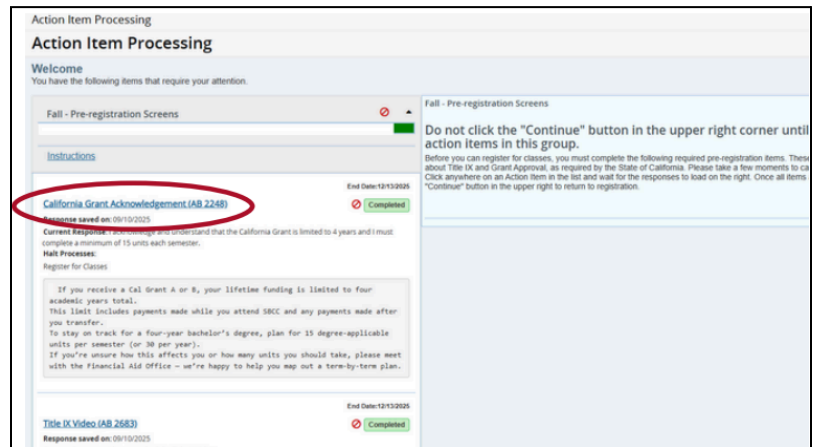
Action Item Processing

Action Item Processing

Welcome
You have the following items that require your attention.

Fall - Pre-registration Screens

Instructions

End Date:12/13/2025

California Grant Acknowledgement (AB 2248)

Completed

Response saved on: 09/10/2025

Current Response: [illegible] acknowledge and understand that the California Grant is limited to 4 years and I must complete a minimum of 15 units each semester.

Halt Processes:

Register for Classes

If you receive a Cal Grant A or B, your lifetime funding is limited to four academic years total.
This limit includes payments made while you attend SBCC and any payments made after you transfer.
To stay on track for a four-year bachelor's degree, plan for 15 degree-applicable units per semester (or 30 per year).
If you're unsure how this affects you or how many units you should take, please meet with the Financial Aid Office — we're happy to help you map out a term-by-term plan.

End Date:12/13/2025

Title IX Video (AB 2683)

Completed

Response saved on: 09/10/2025

Fall - Pre-registration Screens

Do not click the "Continue" button in the upper right corner until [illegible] action items in this group.

Before you can register for classes, you must complete the following required pre-registration items. These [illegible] about Title IX and Grant Approval, as required by the State of California. Please take a few moments to ca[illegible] Click anywhere on an Action Item in the list and wait for the responses to load on the right. Once all items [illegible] "Continue" button in the upper right to return to registration.